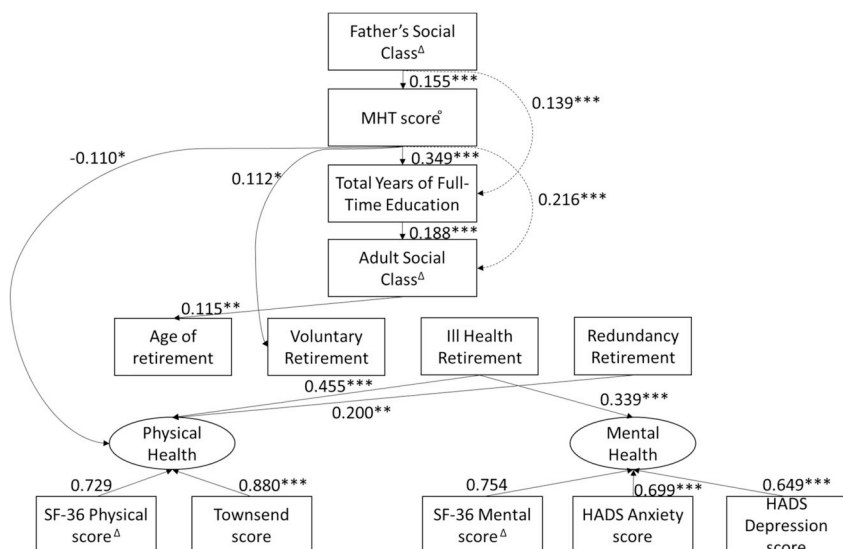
Father's Social Class$^{\Delta}$

0.155***

0.139***

MHT score$^{\circ}$

-0.110*

0.349***

0.112*

Total Years of Full-Time Education

0.216***

0.188***

Adult Social Class$^{\Delta}$

0.115**

Age of retirement

Voluntary Retirement

Ill Health Retirement

Redundancy Retirement

0.455***

0.339***

0.200**

Physical Health

Mental Health

0.729

0.880***

0.754

0.699***

0.649***

SF-36 Physical score$^{\Delta}$

Townsend score

SF-36 Mental score$^{\Delta}$

HADS Anxiety score

HADS Depression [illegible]